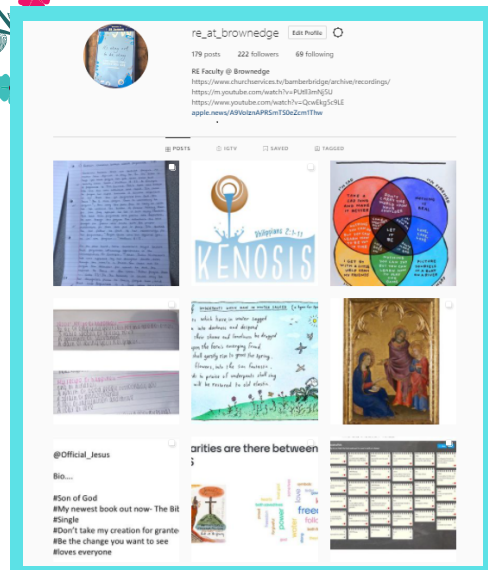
re_at_brownedge Edit Profile

179 posts 222 followers 69 following

RE Faculty @ Brownedge
https://www.churchservices.tv/bamberbridge/archive/recordings/
https://m.youtube.com/watch?v=PUtll3mNj5U
https://www.youtube.com/watch?v=QcwEkg5c9LE
apple.news/A9VoIznAPRSmTS0eZcm1Thw

POSTS IGTV SAVED TAGGED

KENOSIS
Philippians 2:1-11

@Official_Jesus

Bio....

#Son of God
#My newest book out now- The Bi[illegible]
#Single
#Don't take my creation for grante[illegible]
#Be the change you want to see
#loves everyone

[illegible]arities are between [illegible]